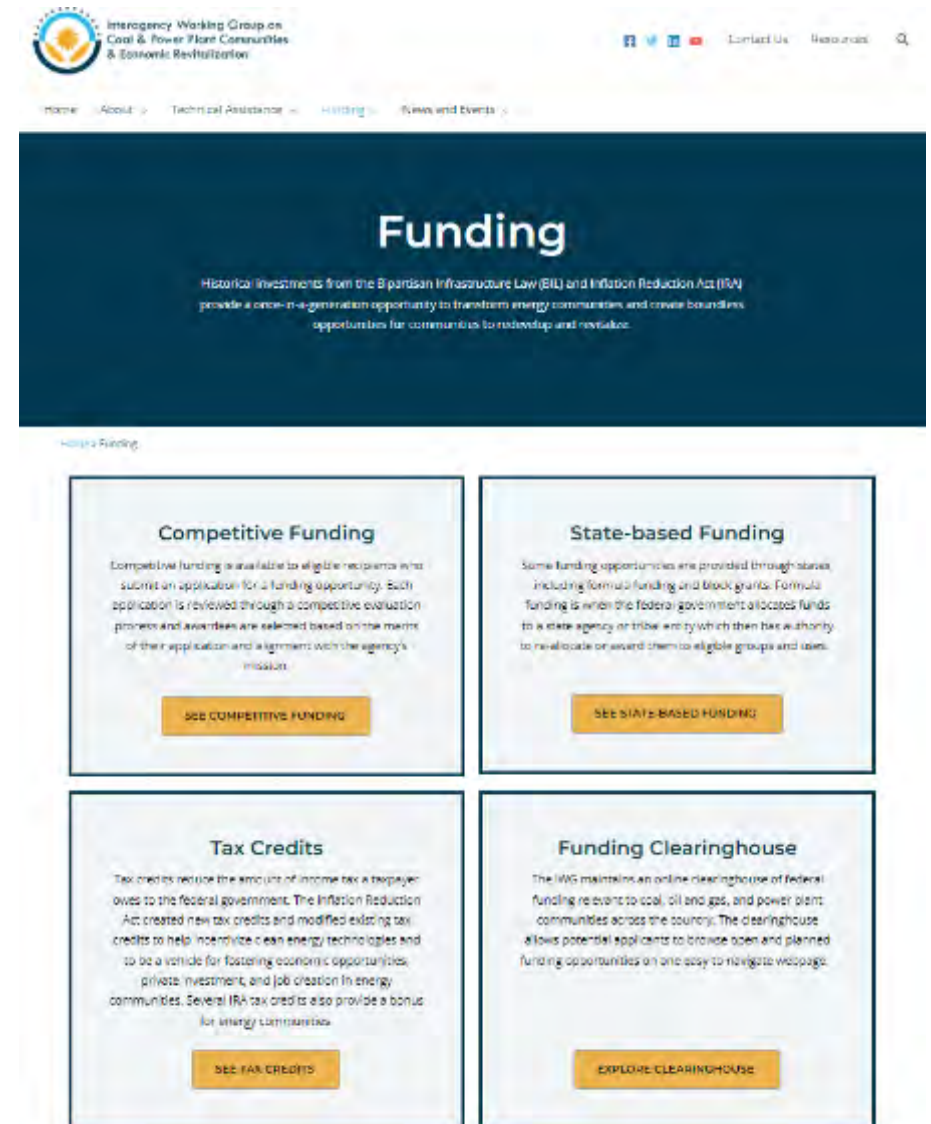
Interagency Working Group on Coal & Power Plant Communities & Economic Revitalization

Contact Us Resources

Home About Technical Assistance Funding News and Events

Funding

Historical investments from the Bipartisan Infrastructure Law (BIL) and Inflation Reduction Act (IRA) provide a once-in-a-generation opportunity to transform energy communities and create boundless opportunities for communities to redevelop and revitalize.

Home › Funding

Competitive Funding

Competitive funding is available to eligible recipients who submit an application for a funding opportunity. Each application is reviewed through a competitive evaluation process and awardees are selected based on the merits of their application and alignment with the agency's mission.

SEE COMPETITIVE FUNDING

State-based Funding

Some funding opportunities are provided through states, including formula funding and block grants. Formula funding is when the federal government allocates funds to a state agency or tribal entity which then has authority to re-allocate or award them to eligible groups and uses.

SEE STATE BASED FUNDING

Tax Credits

Tax credits reduce the amount of income tax a taxpayer owes to the federal government. The Inflation Reduction Act created new tax credits and modified existing tax credits to help incentivize clean energy technologies and to be a vehicle for fostering economic opportunities, private investment, and job creation in energy communities. Several IRA tax credits also provide a bonus for energy communities.

SEE TAX CREDITS

Funding Clearinghouse

The IWG maintains an online clearinghouse of federal funding relevant to coal, oil and gas, and power plant communities across the country. The clearinghouse allows potential applicants to browse open and planned funding opportunities on one easy to navigate webpage.

EXPLORE CLEARINGHOUSE